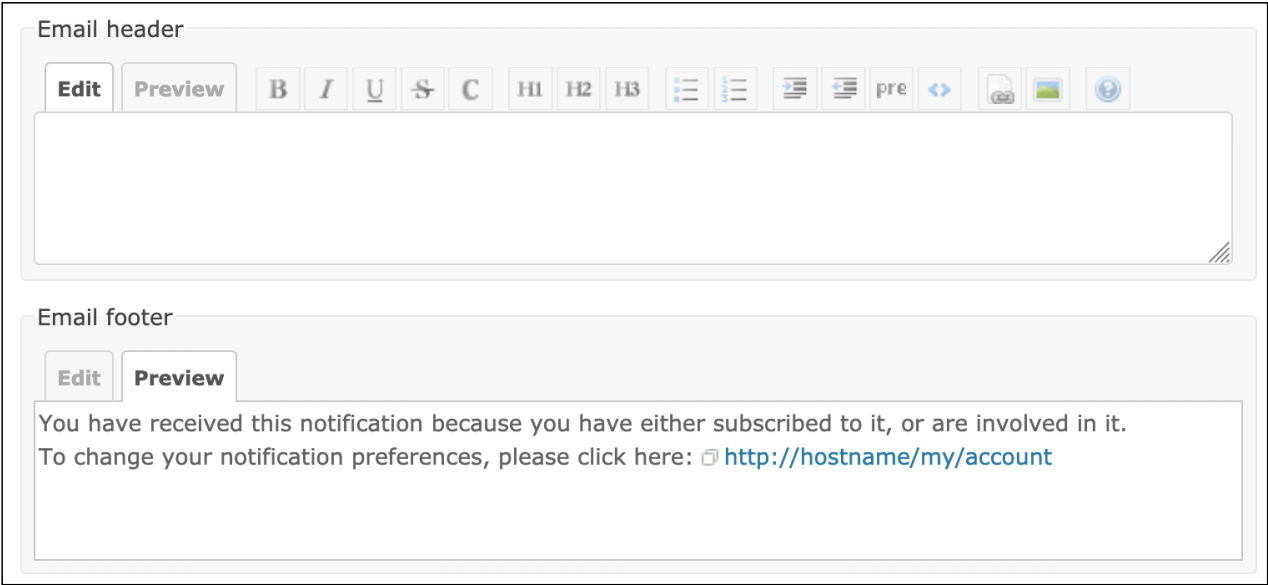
Email header

Edit Preview B I U S C H1 H2 H3 pre

Email footer

Edit Preview

You have received this notification because you have either subscribed to it, or are involved in it.
To change your notification preferences, please click here: http://hostname/my/account